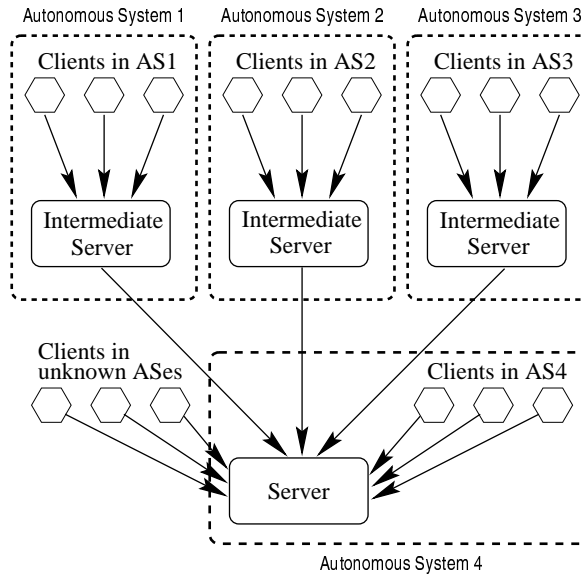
Autonomous System 1

Clients in AS1

Intermediate Server

Autonomous System 2

Clients in AS2

Intermediate Server

Autonomous System 3

Clients in AS3

Intermediate Server

Clients in unknown ASes

Clients in AS4

Server

Autonomous System 4